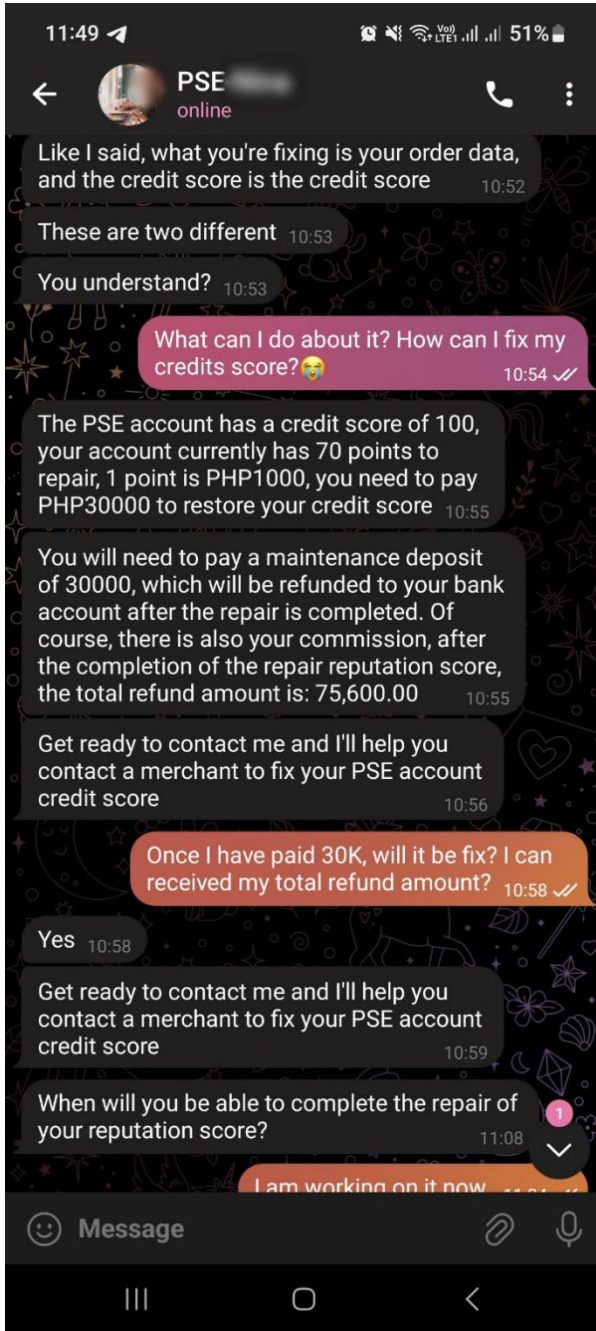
11:49

51%

PSE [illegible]
online

Like I said, what you're fixing is your order data, and the credit score is the credit score 10:52

These are two different 10:53

You understand? 10:53

What can I do about it? How can I fix my credits score?😭 10:54

The PSE account has a credit score of 100, your account currently has 70 points to repair, 1 point is PHP1000, you need to pay PHP30000 to restore your credit score 10:55

You will need to pay a maintenance deposit of 30000, which will be refunded to your bank account after the repair is completed. Of course, there is also your commission, after the completion of the repair reputation score, the total refund amount is: 75,600.00 10:55

Get ready to contact me and I'll help you contact a merchant to fix your PSE account credit score 10:56

Once I have paid 30K, will it be fix? I can received my total refund amount? 10:58

Yes 10:58

Get ready to contact me and I'll help you contact a merchant to fix your PSE account credit score 10:59

When will you be able to complete the repair of your reputation score? 11:08

1

I am working on it now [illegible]

Message